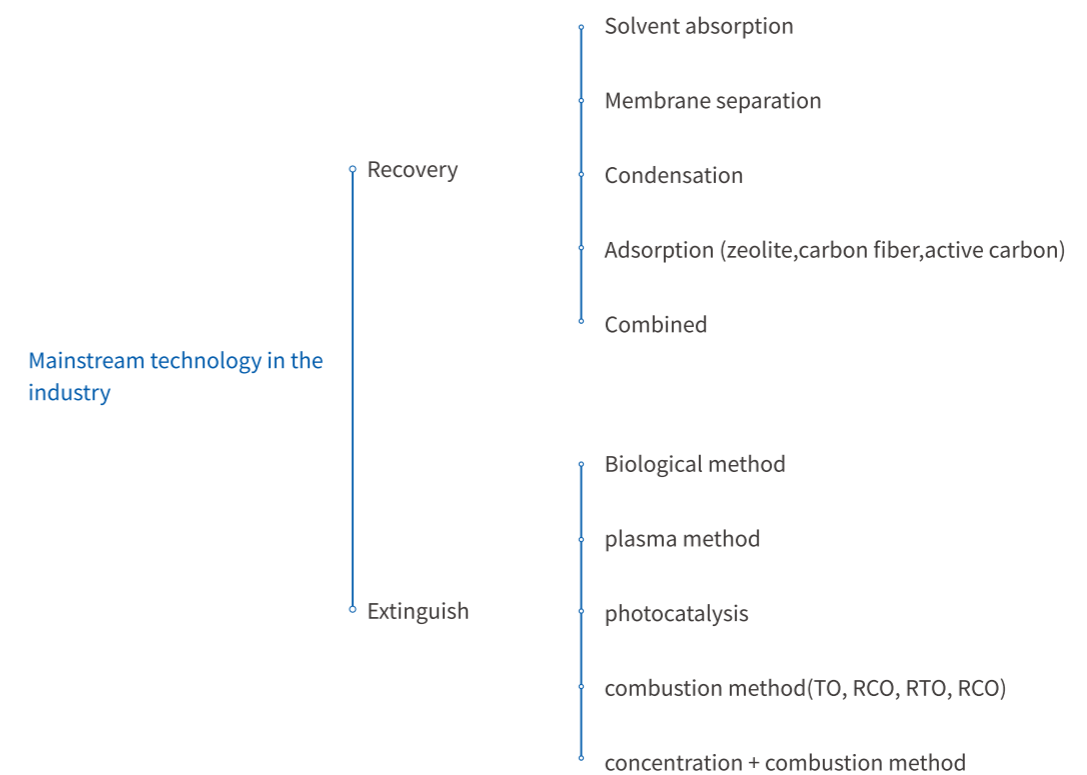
Mainstream technology in the industry

Recovery

Solvent absorption

Membrane separation

Condensation

Adsorption (zeolite,carbon fiber,active carbon)

Combined

Extinguish

Biological method

plasma method

photocatalysis

combustion method(TO, RCO, RTO, RCO)

concentration + combustion method